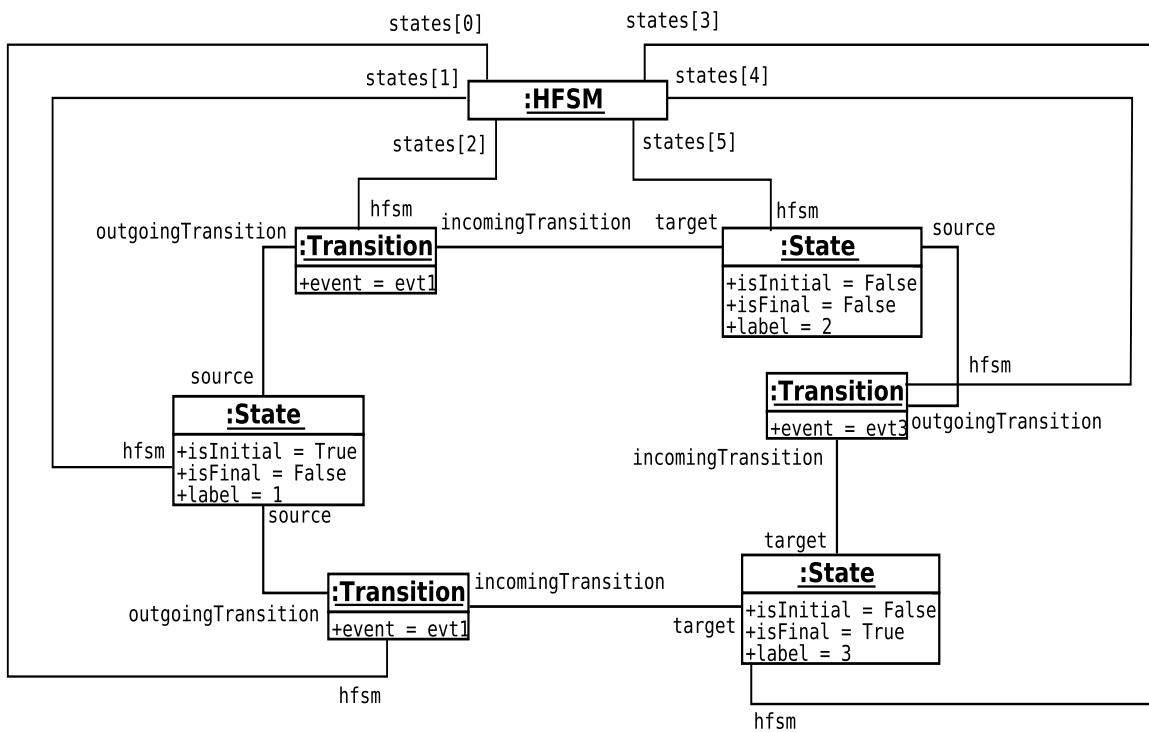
states[0]
states[3]
states[1]
:HFSM
states[4]
states[2]
states[5]
hfsm
hfsm
outgoingTransition
:Transition
+event = evt1
incomingTransition
target
:State
+isInitial = False
+isFinal = False
+label = 2
source
hfsm
:Transition
+event = evt3
outgoingTransition
source
:State
+isInitial = True
+isFinal = False
+label = 1
hfsm
incomingTransition
source
target
outgoingTransition
:Transition
+event = evt1
incomingTransition
target
:State
+isInitial = False
+isFinal = True
+label = 3
hfsm
hfsm